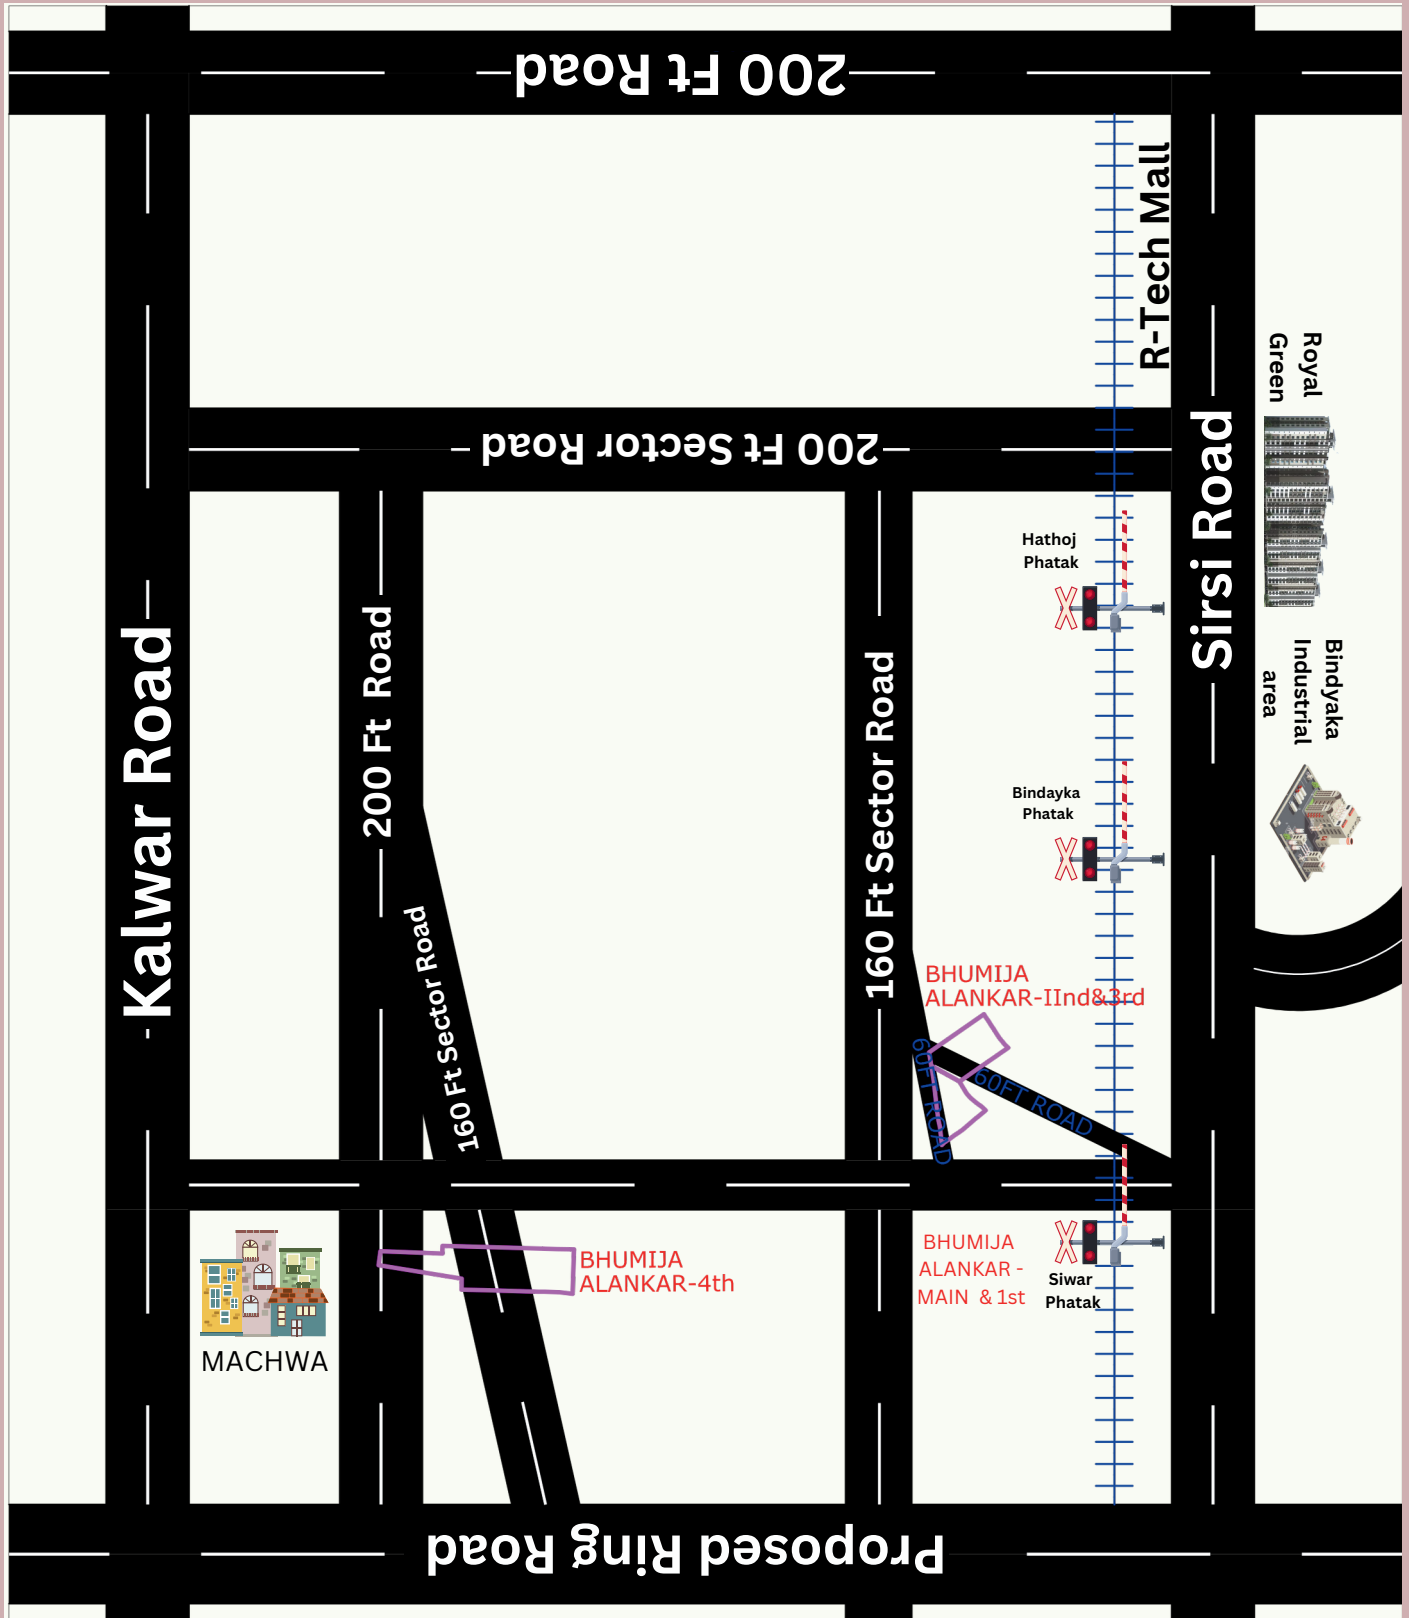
200 Ft Road

R-Tech Mall

Royal Green

200 Ft Sector Road

Sirsi Road

Hathoj Phatak

Bindyaka Industrial area

Kalwar Road

200 Ft Road

160 Ft Sector Road

Bindayka Phatak

160 Ft Sector Road

BHUMIJA ALANKAR-IInd&3rd

60FT ROAD

60FT ROAD

BHUMIJA ALANKAR-4th

BHUMIJA ALANKAR - MAIN & 1st

Siwar Phatak

MACHWA

Proposed Ring Road